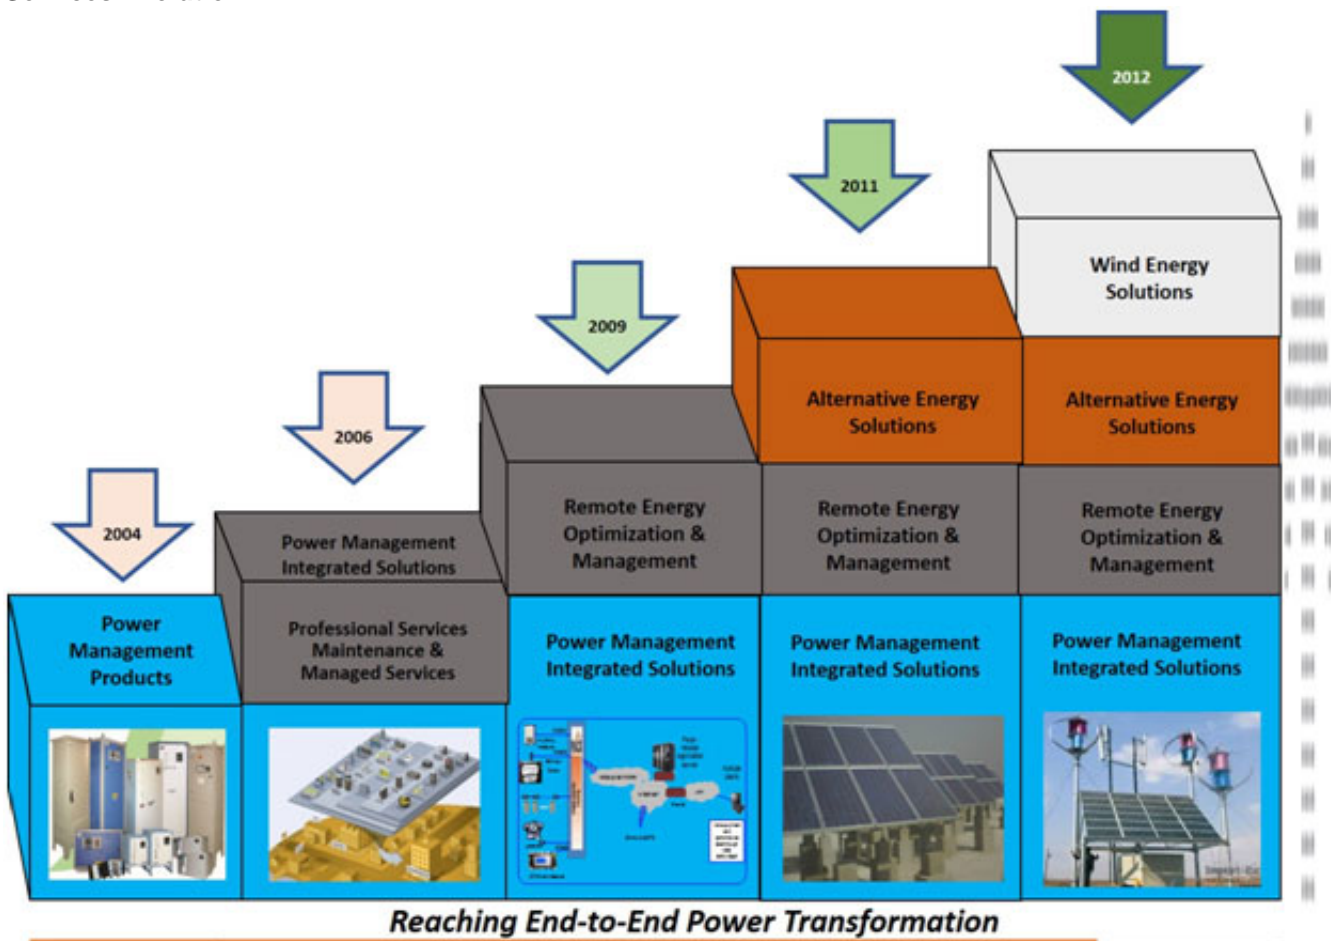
2012

2011

2009

2006

2004

Wind Energy Solutions

Alternative Energy Solutions

Alternative Energy Solutions

Remote Energy Optimization & Management

Remote Energy Optimization & Management

Remote Energy Optimization & Management

Power Management Integrated Solutions

Power Management Products

Professional Services Maintenance & Managed Services

Power Management Integrated Solutions

Power Management Integrated Solutions

Power Management Integrated Solutions

Reaching End-to-End Power Transformation